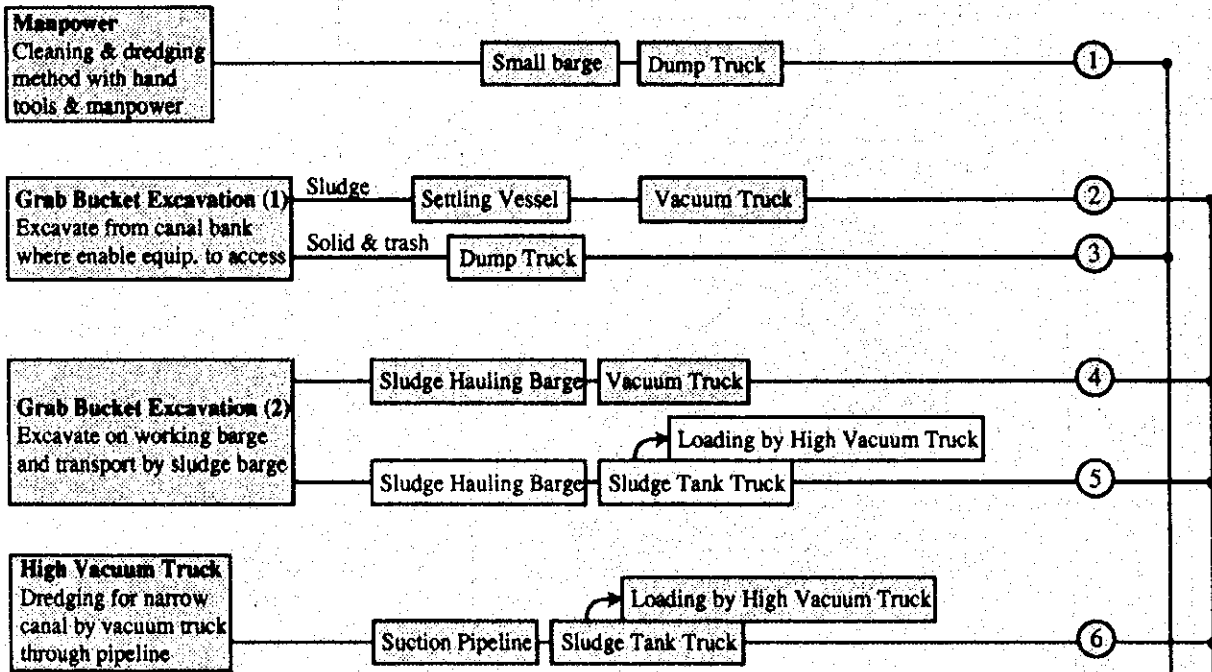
**Manpower**
Cleaning & dredging method with hand tools & manpower

Small barge | Dump Truck | ①

**Grab Bucket Excavation (1)**
Excavate from canal bank where enable equip. to access

Sludge | Settling Vessel | Vacuum Truck | ②

Solid & trash | Dump Truck | ③

**Grab Bucket Excavation (2)**
Excavate on working barge and transport by sludge barge

Sludge Hauling Barge | Vacuum Truck | ④

Loading by High Vacuum Truck

Sludge Hauling Barge | Sludge Tank Truck | ⑤

**High Vacuum Truck**
Dredging for narrow canal by vacuum truck through pipeline

Loading by High Vacuum Truck

Suction Pipeline | Sludge Tank Truck | ⑥